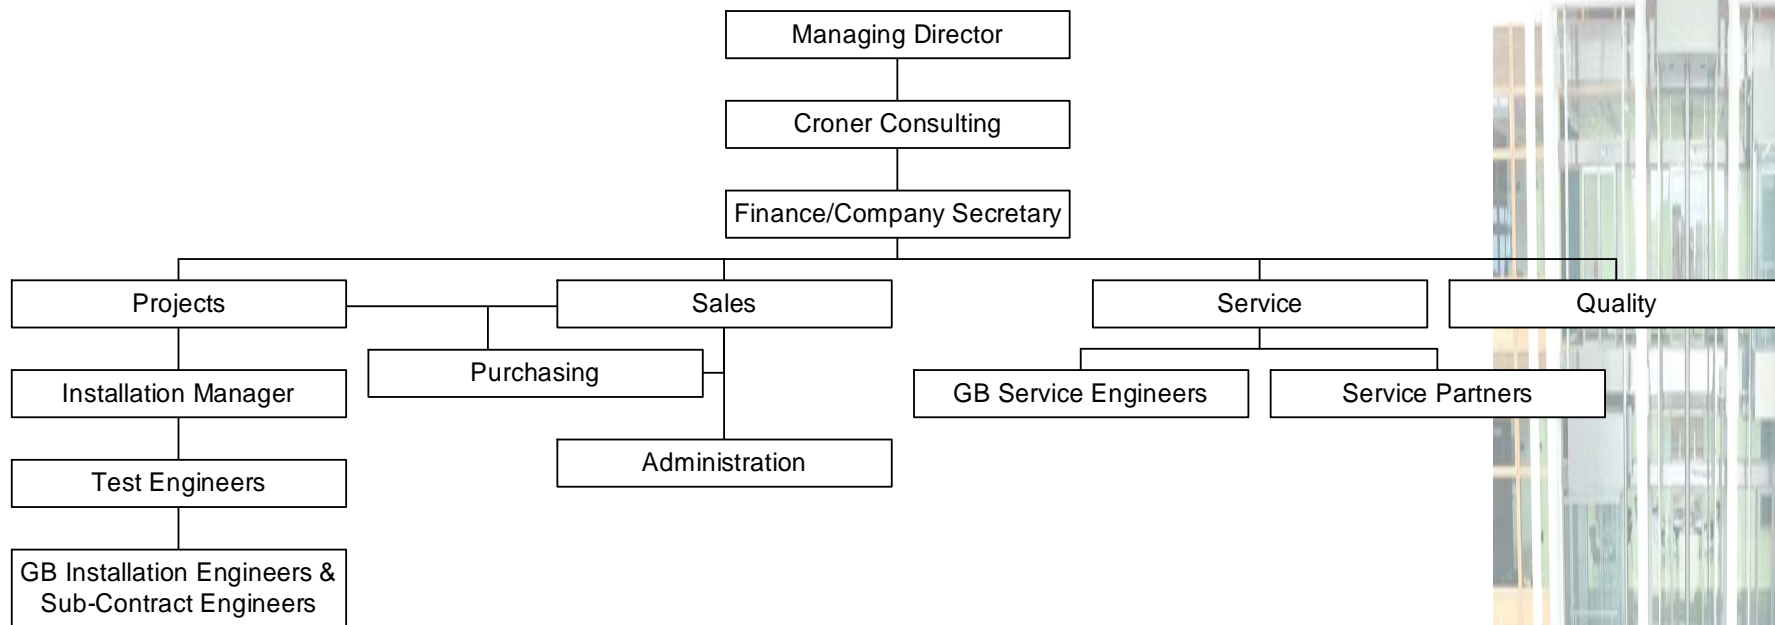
Managing Director

Croner Consulting

Finance/Company Secretary

Projects

Sales

Service

Quality

Installation Manager

Purchasing

GB Service Engineers

Service Partners

Test Engineers

Administration

GB Installation Engineers & Sub-Contract Engineers